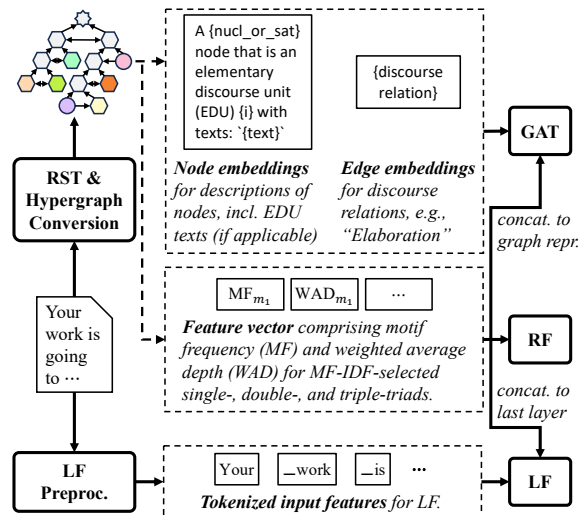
A {nucl_or_sat} node that is an elementary discourse unit (EDU) {i} with texts: `{text}`

{discourse relation}

**Node embeddings** for descriptions of nodes, incl. EDU texts (if applicable)

**Edge embeddings** for discourse relations, e.g., "Elaboration"

GAT

concat. to graph repr.

RST & Hypergraph Conversion

$MF_{m_1}$ $WAD_{m_1}$ ···

**Feature vector** comprising motif frequency (MF) and weighted average depth (WAD) for MF-IDF-selected single-, double-, and triple-triads.

RF

concat. to last layer

Your work is going to ···

LF Preproc.

Your _work _is ···

**Tokenized input features** for LF.

LF